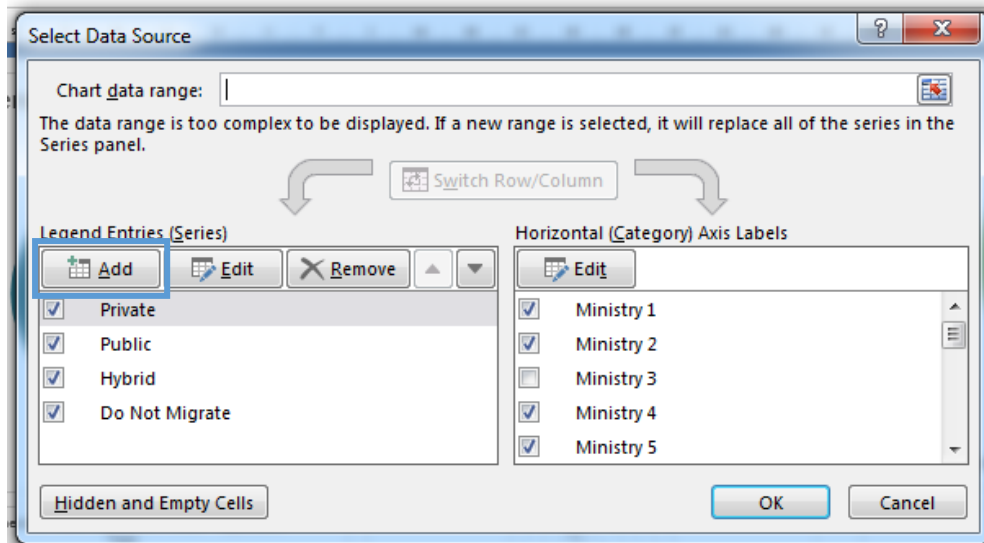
Select Data Source

? X

Chart data range:

The data range is too complex to be displayed. If a new range is selected, it will replace all of the series in the Series panel.

Switch Row/Column

Legend Entries (Series)

Add Edit Remove

Private
Public
Hybrid
Do Not Migrate

Horizontal (Category) Axis Labels

Edit

Ministry 1
Ministry 2
Ministry 3
Ministry 4
Ministry 5

Hidden and Empty Cells

OK Cancel